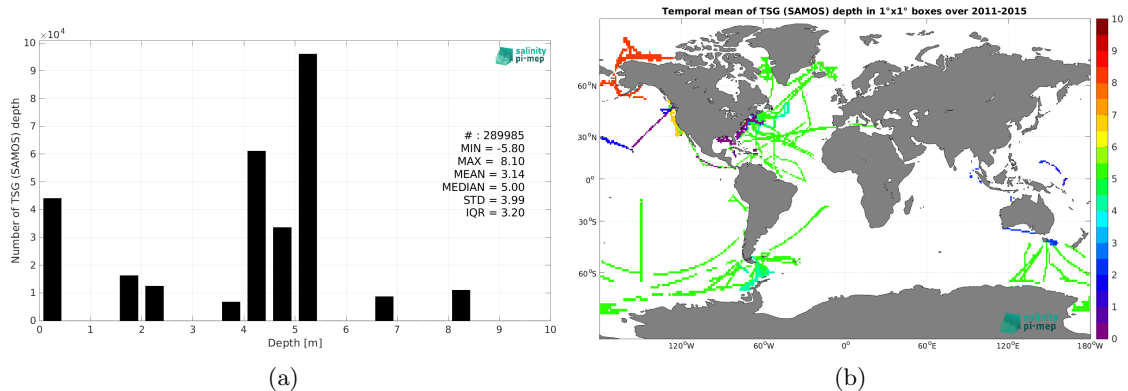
$\times 10^4$

salinity pi-mep

Number of TSG (SAMOS) depth

10
9
8
7
6
5
4
3
2
1
0

# : 289985
MIN = -5.80
MAX = 8.10
MEAN = 3.14
MEDIAN = 5.00
STD = 3.99
IQR = 3.20

0 1 2 3 4 5 6 7 8 9 10

Depth [m]

(a)

Temporal mean of TSG (SAMOS) depth in 1°x1° boxes over 2011-2015

60°N
30°N
0°
30°S
60°S

120°W 60°W 0° 60°E 120°E 180°W

10
9
8
7
6
5
4
3
2
1
0

salinity pi-mep

(b)